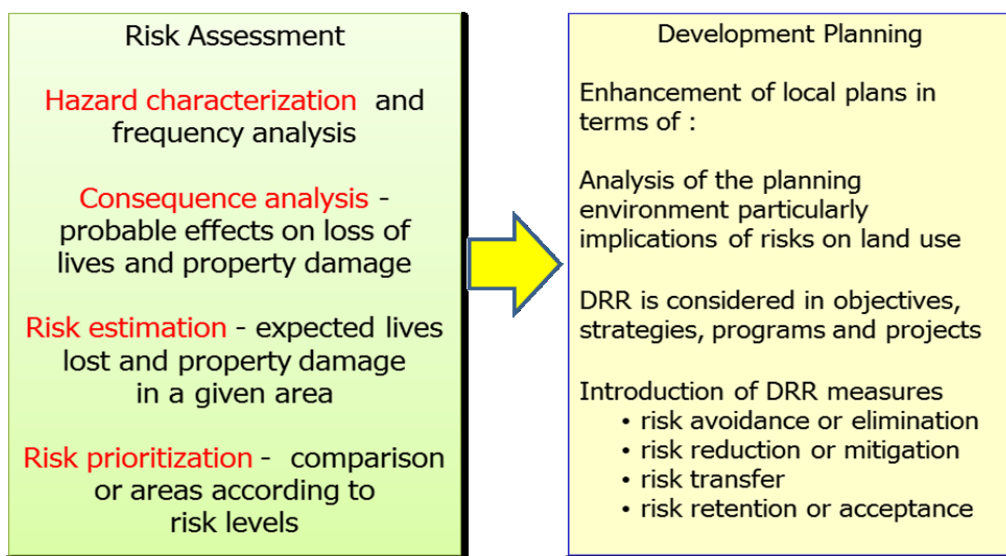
Risk Assessment

Hazard characterization and frequency analysis

Consequence analysis - probable effects on loss of lives and property damage

Risk estimation - expected lives lost and property damage in a given area

Risk prioritization - comparison or areas according to risk levels

Development Planning

Enhancement of local plans in terms of :

Analysis of the planning environment particularly implications of risks on land use

DRR is considered in objectives, strategies, programs and projects

Introduction of DRR measures
• risk avoidance or elimination
• risk reduction or mitigation
• risk transfer
• risk retention or acceptance